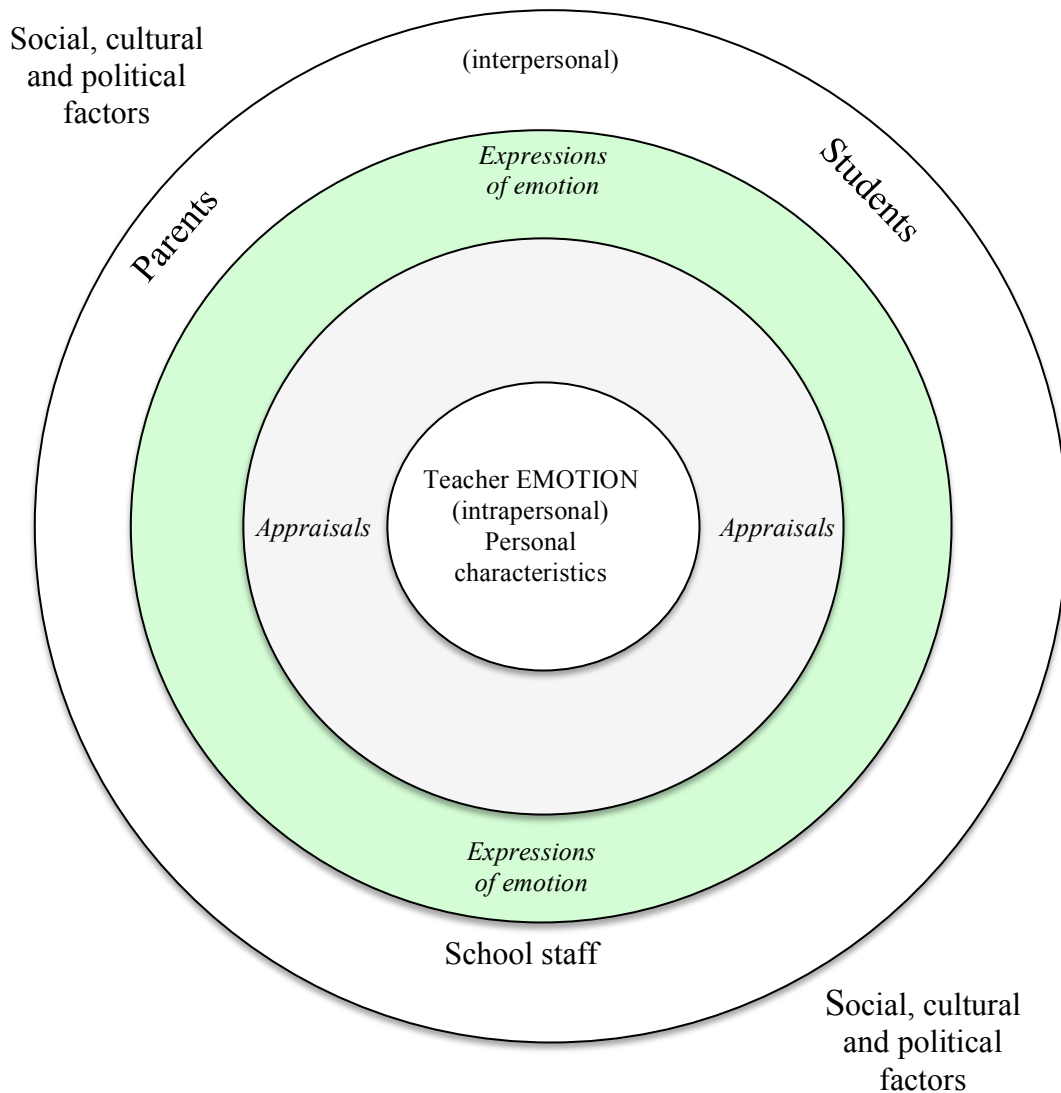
Social, cultural and political factors

(interpersonal)

Parents

Expressions of emotion

Students

Appraisals

Teacher EMOTION (intrapersonal) Personal characteristics

Appraisals

Expressions of emotion

School staff

Social, cultural and political factors